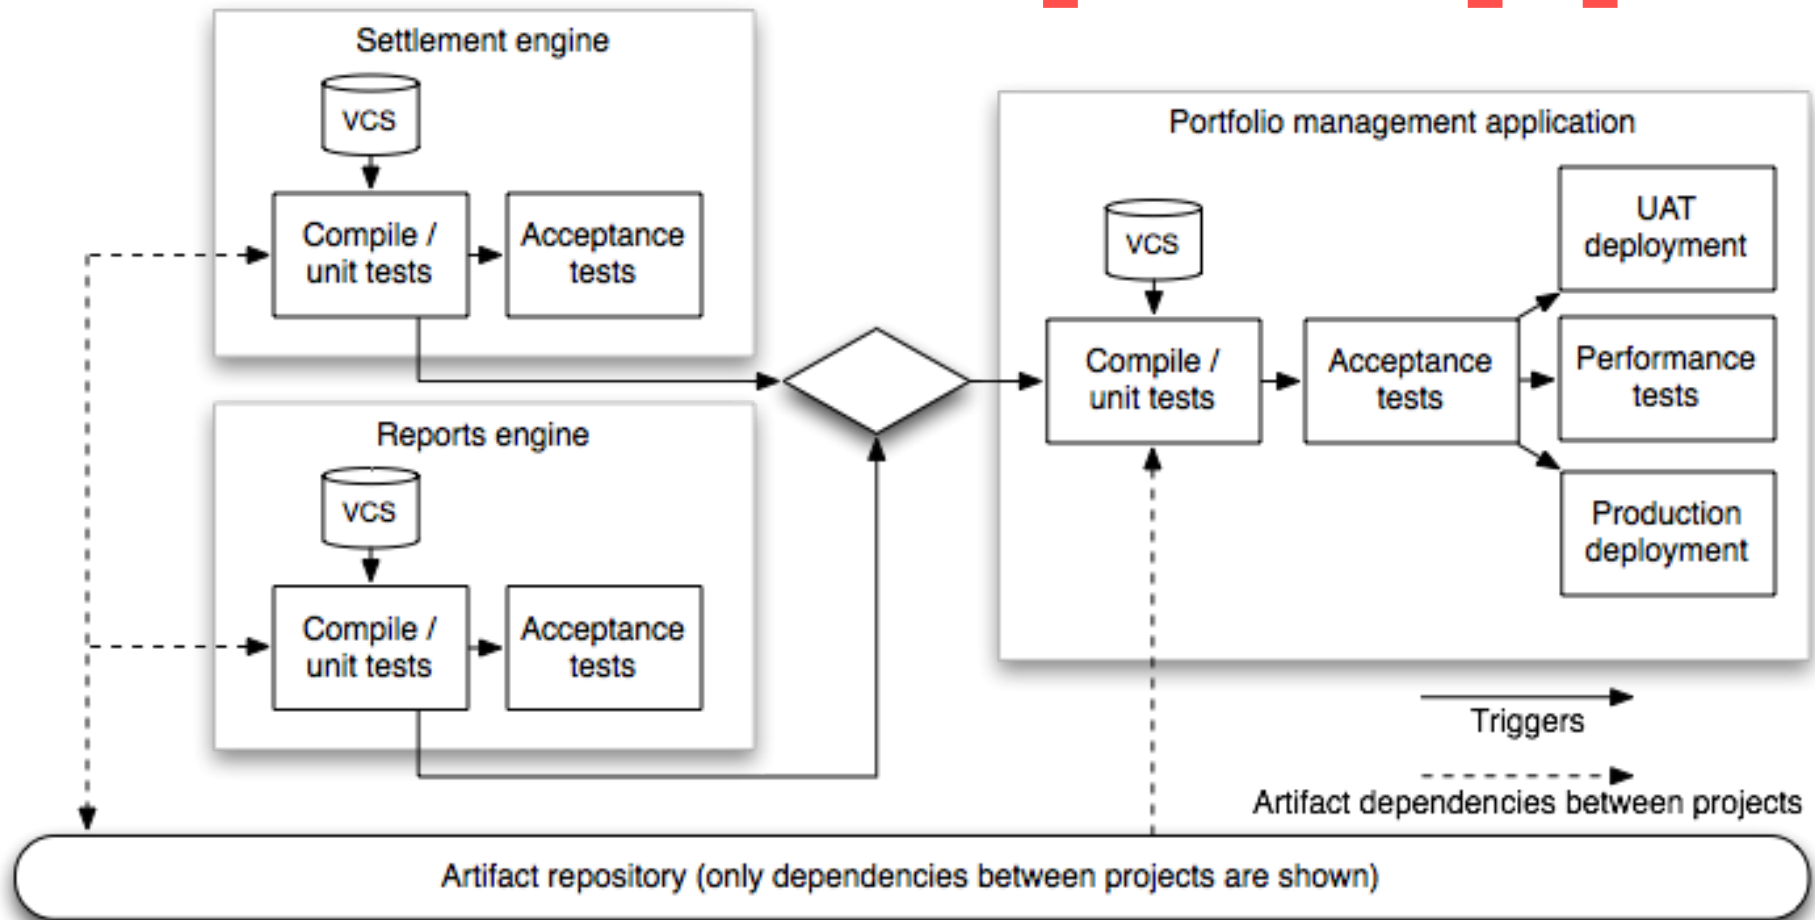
Settlement engine

VCS

Compile / unit tests

Acceptance tests

Reports engine

VCS

Compile / unit tests

Acceptance tests

Portfolio management application

VCS

Compile / unit tests

Acceptance tests

UAT deployment

Performance tests

Production deployment

Triggers

Artifact dependencies between projects

Artifact repository (only dependencies between projects are shown)